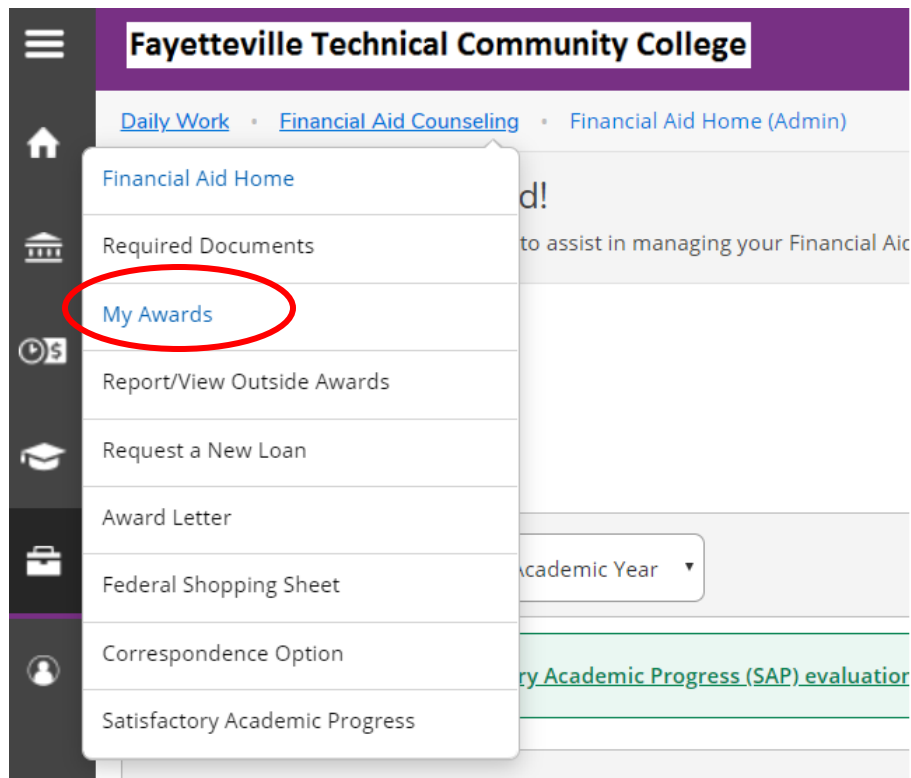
Fayetteville Technical Community College

Daily Work • Financial Aid Counseling • Financial Aid Home (Admin)

Financial Aid Home

Required Documents

My Awards

Report/View Outside Awards

Request a New Loan

Award Letter

Federal Shopping Sheet

Correspondence Option

Satisfactory Academic Progress

d!

to assist in managing your Financial Aic

cademic Year

ry Academic Progress (SAP) evaluatio